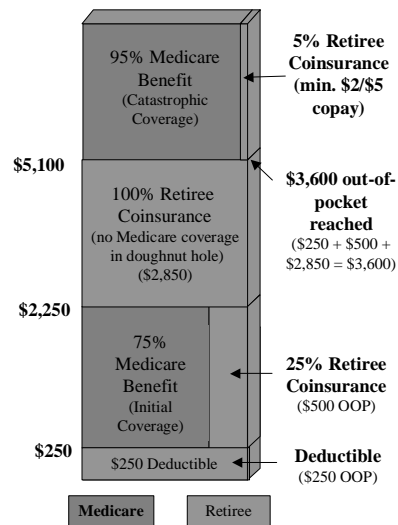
95% Medicare Benefit (Catastrophic Coverage)

5% Retiree Coinsurance (min. \$2/\$5 copay)

\$5,100

100% Retiree Coinsurance (no Medicare coverage in doughnut hole) (\$2,850)

\$3,600 out-of-pocket reached (\$250 + \$500 + \$2,850 = \$3,600)

\$2,250

75% Medicare Benefit (Initial Coverage)

25% Retiree Coinsurance (\$500 OOP)

\$250

\$250 Deductible

Deductible (\$250 OOP)

Medicare

Retiree